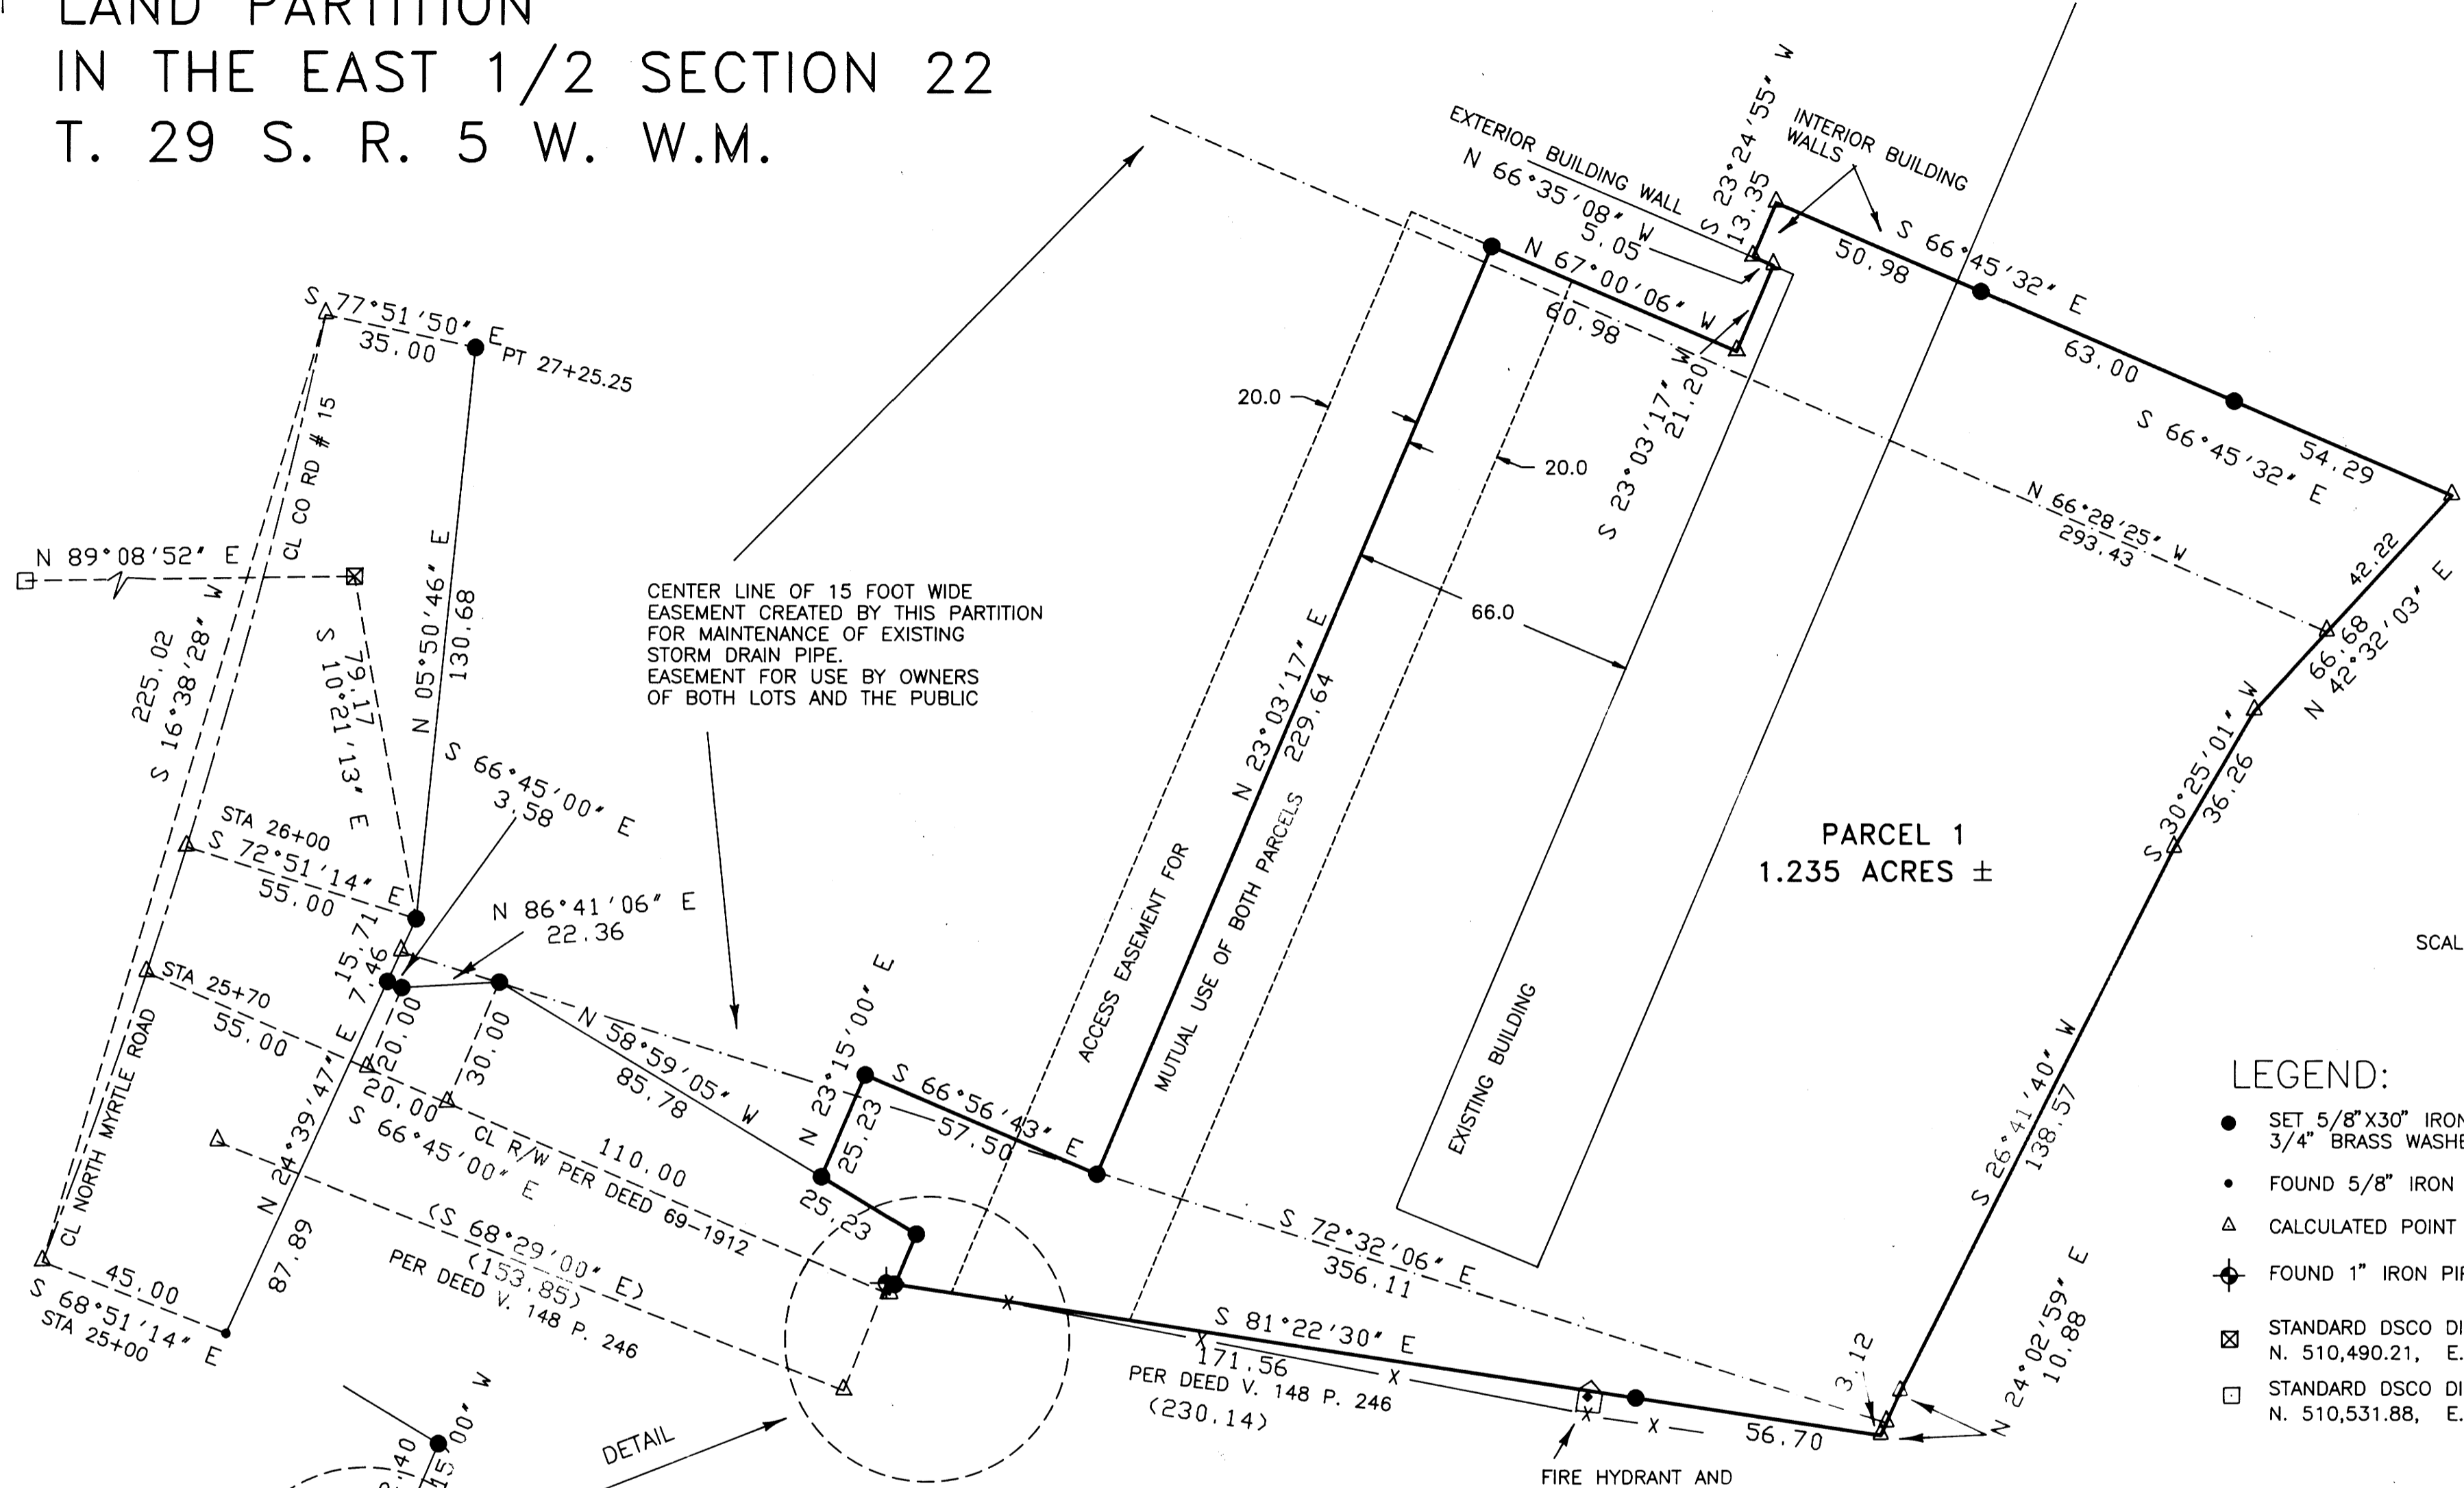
LAND PARTITION
IN THE EAST 1/2 SECTION 22
T. 29 S. R. 5 W. W.M.

EXTERIOR BUILDING WALL
INTERIOR BUILDING WALLS
N 66°35'08" W
5.05
S 23°24'55" W
13.35
S 66°45'32" E
50.98
N 67°00'06" W
60.98
63.00
S 66°45'32" E
54.29
20.0
20.0
S 23°03'17" W
21.20
N 66°28'25" W
293.43
42.22
S 77°51'50" E
35.00
PT 27+25.25
CL CO RD # 15
N 89°08'52" E
225.02
S 16°38'28" W
S 10°21'13" E
79.17
N 05°50'46" E
130.68
CENTER LINE OF 15 FOOT WIDE EASEMENT CREATED BY THIS PARTITION FOR MAINTENANCE OF EXISTING STORM DRAIN PIPE.
EASEMENT FOR USE BY OWNERS OF BOTH LOTS AND THE PUBLIC
66.0
N 23°03'17" E
229.64
66.68
N 42°32'03" E
S 30°25'01" W
36.26
S 66°45'00" E
3.58
STA 26+00
S 72°51'14" E
55.00
15.71
7.46
N 86°41'06" E
22.36
PARCEL 1
1.235 ACRES ±
SCAL
ACCESS EASEMENT FOR
MUTUAL USE OF BOTH PARCELS
EXISTING BUILDING
STA 25+70
55.00
20.00
30.00
N 58°59'05" W
85.78
N 23°15'00" E
25.23
S 66°56'43" E
57.50
CL NORTH MYRTLE ROAD
N 24°39'47" E
87.89
20.00
S 66°45'00" E
CL R/W PER DEED 69-1912
110.00
25.23
(S 68°29'00" E)
(153.85)
PER DEED V. 148 P. 246
S 72°32'06" E
356.11
S 26°41'40" W
138.57
LEGEND:
SET 5/8"X30" IRON
3/4" BRASS WASHE
FOUND 5/8" IRON
CALCULATED POINT
FOUND 1" IRON PI
STANDARD DSCO DI
N. 510,490.21, E.
STANDARD DSCO DI
N. 510,531.88, E.
45.00
S 68°51'14" E
STA 25+00
S 81°22'30" E
171.56
PER DEED V. 148 P. 246
(230.14)
3.12
N 24°02'59" E
10.88
56.70
DETAIL
FIRE HYDRANT AND
00" W
40
45